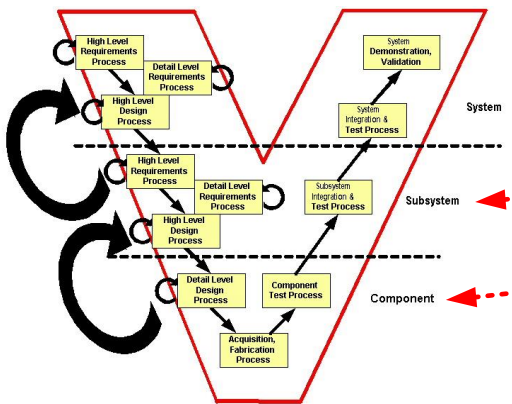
High Level Requirements Process

Detail Level Requirements Process

High Level Design Process

High Level Requirements Process

Detail Level Requirements Process

High Level Design Process

Detail Level Design Process

Acquisition, Fabrication Process

Component Test Process

Subsystem Integration & Test Process

System Integration & Test Process

System Demonstration, Validation

System

Subsystem

Component